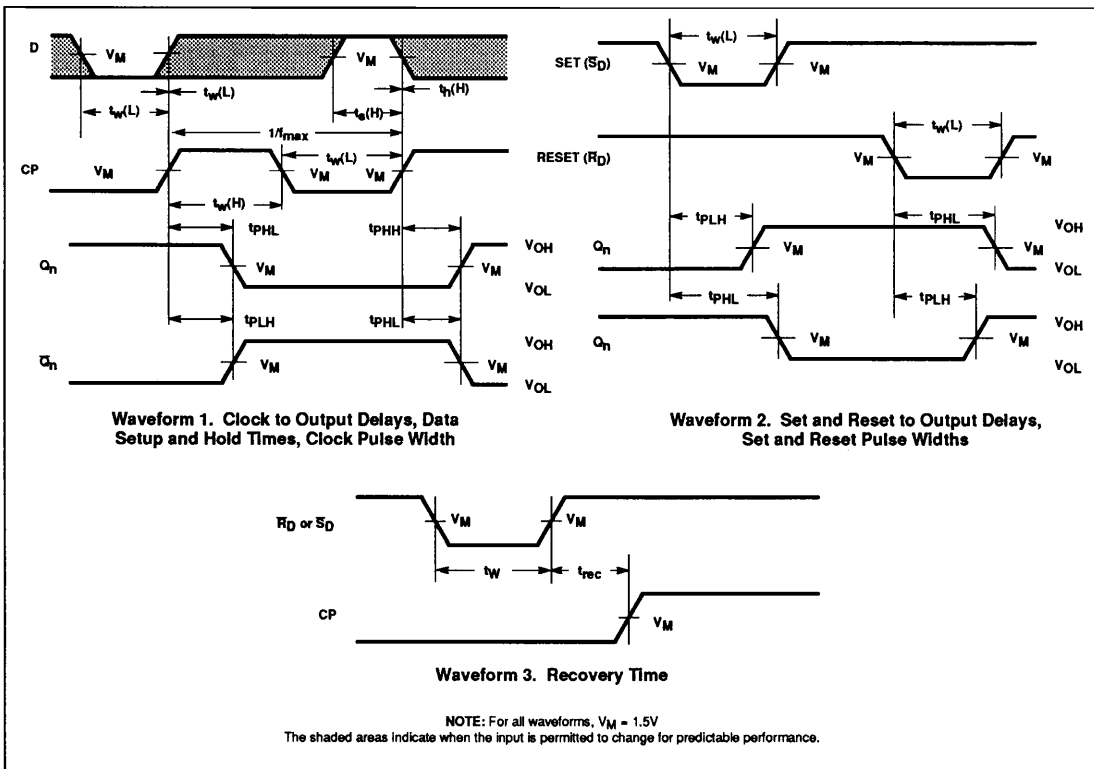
D
$V_M$
$V_M$
$t_w(L)$
$t_w(L)$
$t_s(H)$
$t_h(H)$
$1/f_{max}$
CP
$V_M$
$t_w(L)$
$V_M$
$V_M$
$t_w(H)$
$t_{PHL}$
$t_{PHH}$
$Q_n$
$V_M$
$V_M$
$V_{OH}$
$V_{OL}$
$t_{PLH}$
$t_{PHL}$
$\overline{Q}_n$
$V_M$
$V_M$
$V_{OH}$
$V_{OL}$

Waveform 1. Clock to Output Delays, Data Setup and Hold Times, Clock Pulse Width

$t_w(L)$
SET ($\overline{S}_D$)
$V_M$
$V_M$
$t_w(L)$
RESET ($\overline{R}_D$)
$V_M$
$V_M$
$t_{PLH}$
$t_{PHL}$
$V_{OH}$
$Q_n$
$V_M$
$V_M$
$V_{OL}$
$t_{PHL}$
$t_{PLH}$
$Q_n$
$V_M$
$V_M$
$V_{OH}$
$V_{OL}$

Waveform 2. Set and Reset to Output Delays, Set and Reset Pulse Widths

$\overline{R}_D$ or $\overline{S}_D$
$V_M$
$V_M$
$t_W$
$t_{rec}$
CP
$V_M$

Waveform 3. Recovery Time

NOTE: For all waveforms, $V_M$ = 1.5V
The shaded areas indicate when the input is permitted to change for predictable performance.